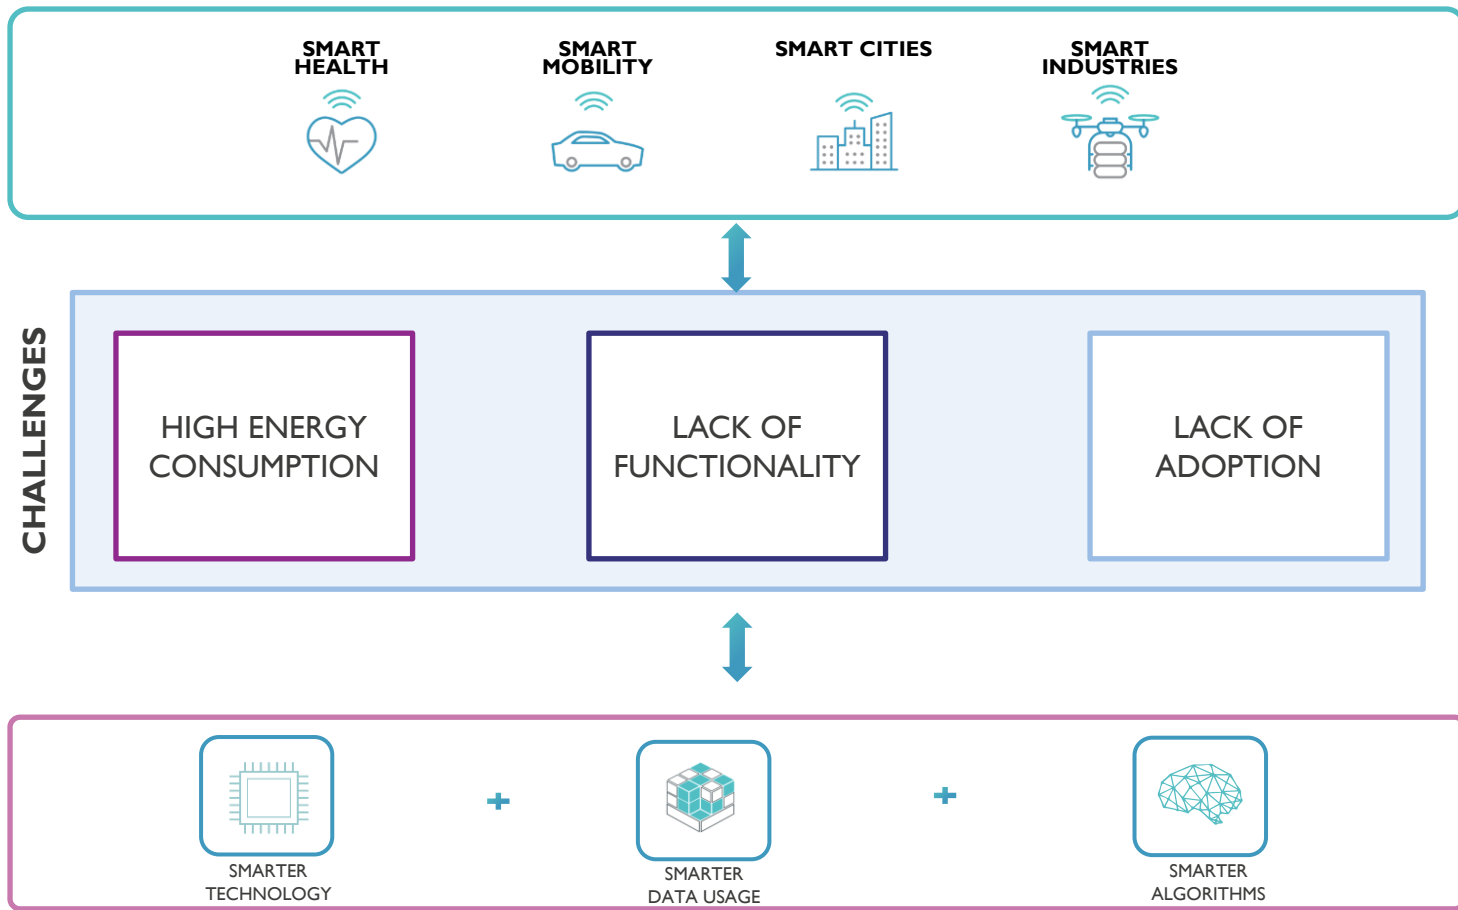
SMART HEALTH

SMART MOBILITY

SMART CITIES

SMART INDUSTRIES

CHALLENGES

HIGH ENERGY CONSUMPTION

LACK OF FUNCTIONALITY

LACK OF ADOPTION

SMARTER TECHNOLOGY

+

SMARTER DATA USAGE

+

SMARTER ALGORITHMS